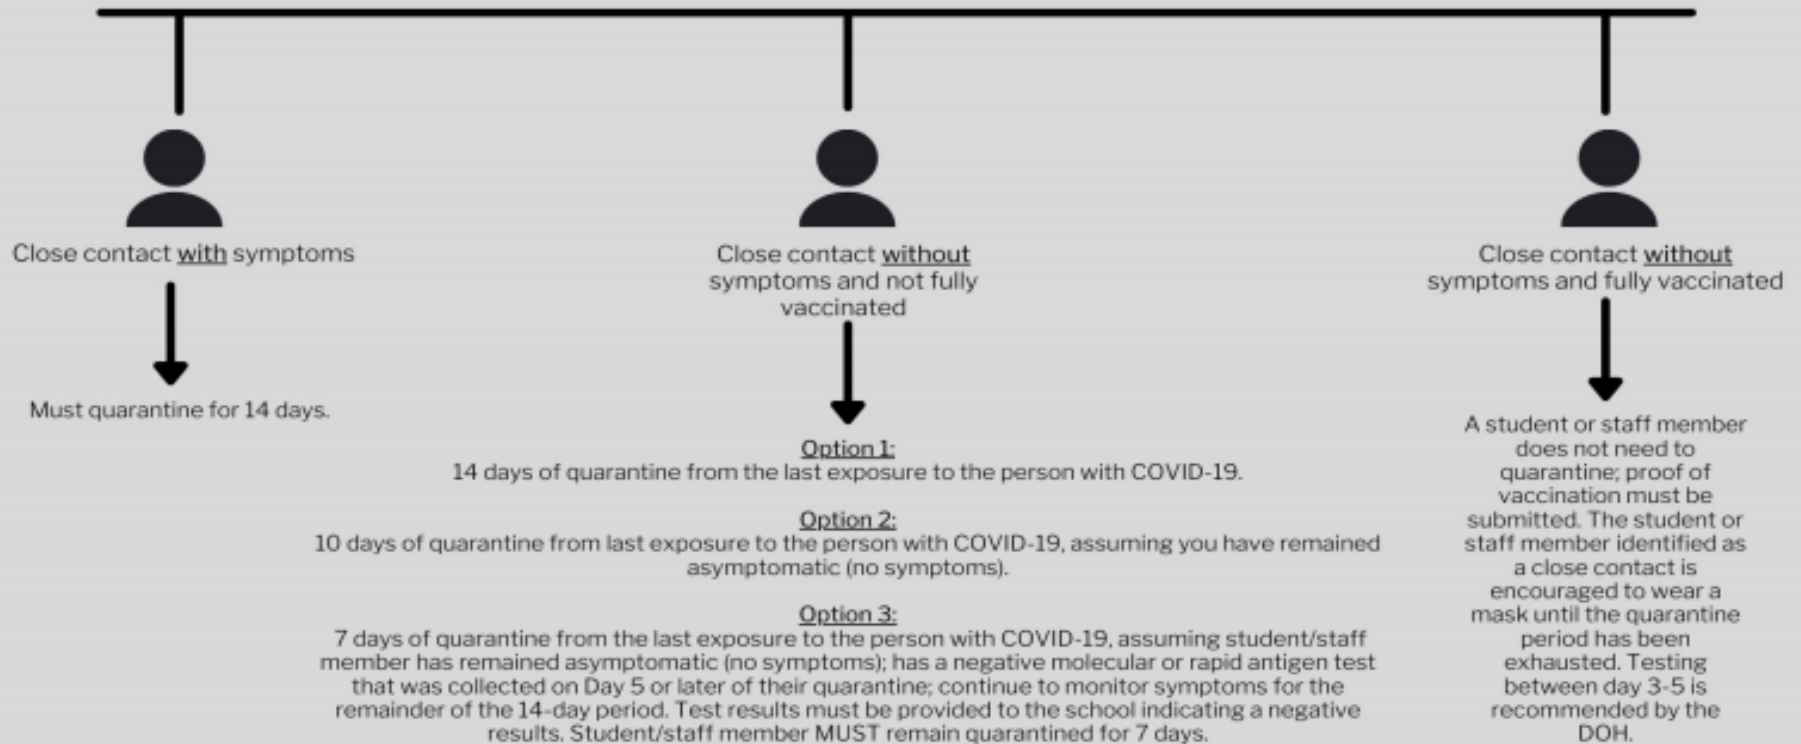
Close contact with symptoms

Must quarantine for 14 days.

Close contact without symptoms and not fully vaccinated

Option 1:
14 days of quarantine from the last exposure to the person with COVID-19.

Option 2:
10 days of quarantine from last exposure to the person with COVID-19, assuming you have remained asymptomatic (no symptoms).

Option 3:
7 days of quarantine from the last exposure to the person with COVID-19, assuming student/staff member has remained asymptomatic (no symptoms); has a negative molecular or rapid antigen test that was collected on Day 5 or later of their quarantine; continue to monitor symptoms for the remainder of the 14-day period. Test results must be provided to the school indicating a negative results. Student/staff member MUST remain quarantined for 7 days.

Close contact without symptoms and fully vaccinated

A student or staff member does not need to quarantine; proof of vaccination must be submitted. The student or staff member identified as a close contact is encouraged to wear a mask until the quarantine period has been exhausted. Testing between day 3-5 is recommended by the DOH.